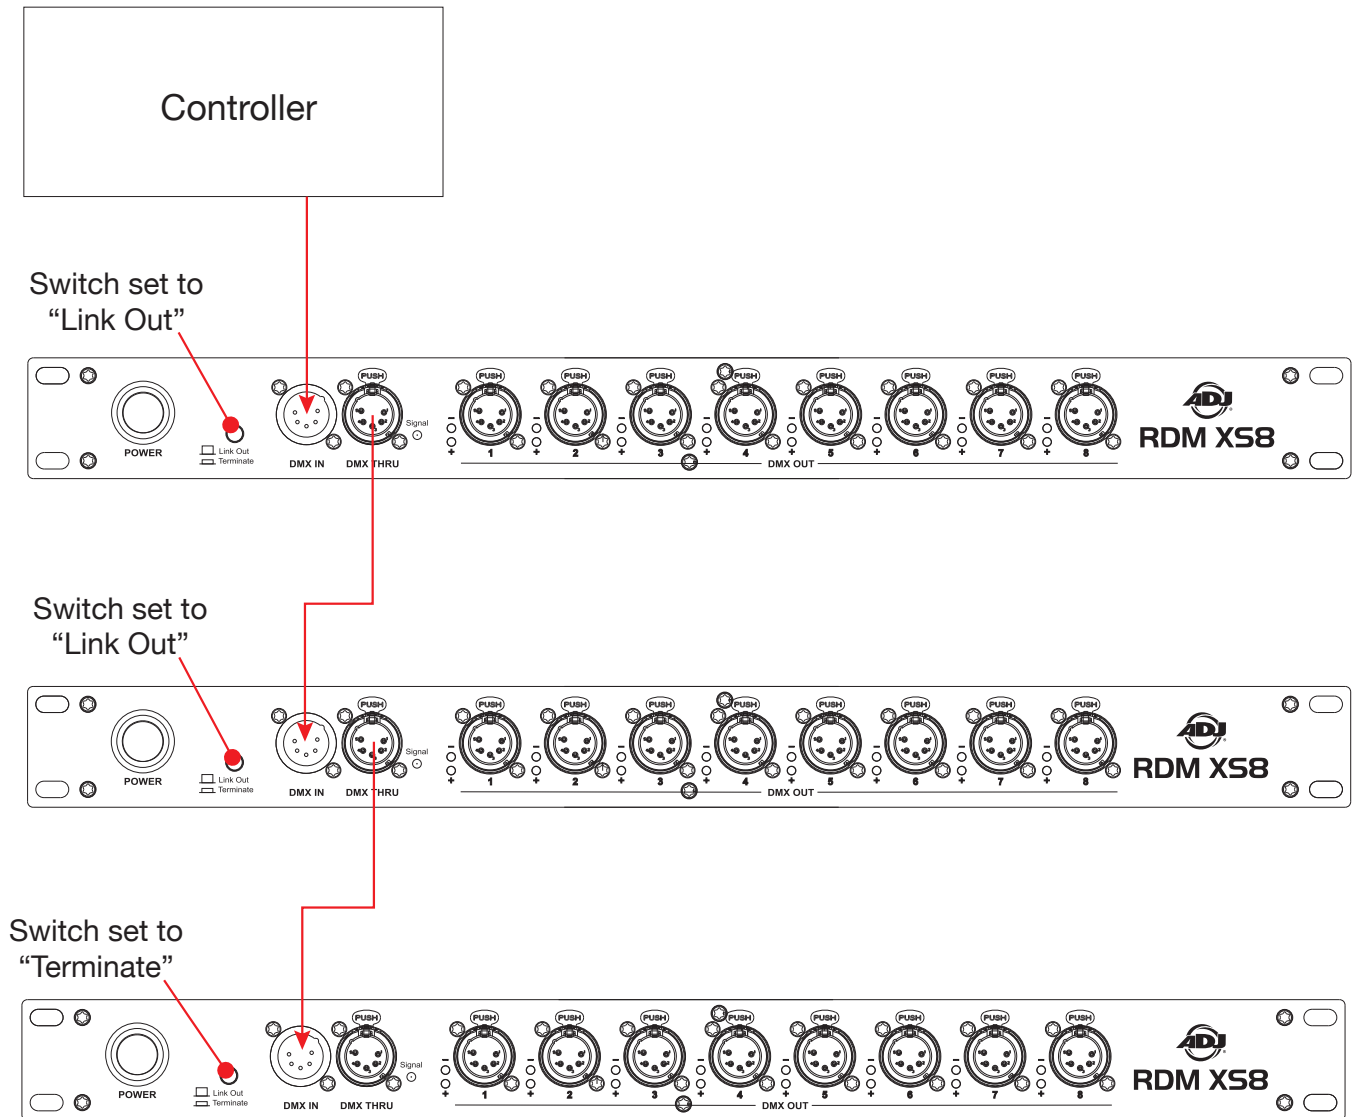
Controller

Switch set to "Link Out"

POWER
Link Out
Terminate
DMX IN
PUSH
DMX THRU
Signal
PUSH PUSH PUSH PUSH PUSH PUSH PUSH PUSH
- + 1 - + 2 - + 3 - + 4 - + 5 - + 6 - + 7 - + 8
DMX OUT
ADJ
RDM XS8

Switch set to "Link Out"

POWER
Link Out
Terminate
DMX IN
PUSH
DMX THRU
Signal
PUSH PUSH PUSH PUSH PUSH PUSH PUSH PUSH
- + 1 - + 2 - + 3 - + 4 - + 5 - + 6 - + 7 - + 8
DMX OUT
ADJ
RDM XS8

Switch set to "Terminate"

POWER
Link Out
Terminate
DMX IN
PUSH
DMX THRU
Signal
PUSH PUSH PUSH PUSH PUSH PUSH PUSH PUSH
- + 1 - + 2 - + 3 - + 4 - + 5 - + 6 - + 7 - + 8
DMX OUT
ADJ
RDM XS8